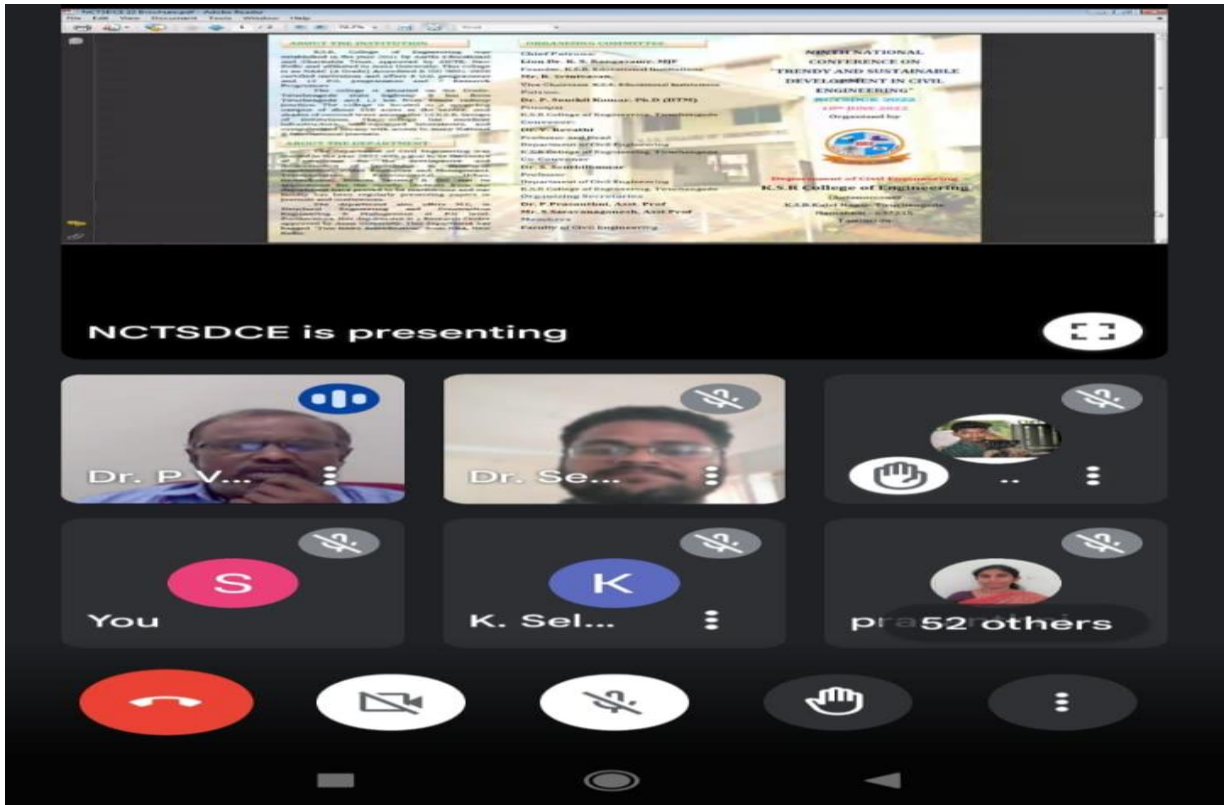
ABOUT THE INSTITUTION

ORGANISING COMMITTEE

Chief Patrons:
Lion Dr. K. S. Rangasamy, MJF
Founder, K.S.R. Educational Institutions
Mr. R. Srinivasan,
Vice Chairman, K.S.R. Educational Institutions
Patron:
Dr. P. Senthil Kumar, Ph.D (IITM)
Principal
K.S.R College of Engineering, Tiruchengode
Convener:
Dr. V. Revathi
Professor and Head
Department of Civil Engineering
K.S.R College of Engineering, Tiruchengode
Co-Convener
Dr. S. Senthilkumar
Professor
Department of Civil Engineering
K.S.R College of Engineering, Tiruchengode
Organizing Secretaries
Dr. P. Prasanthni, Asst. Prof
Mr. S. Saravanaganesh, Asst. Prof
Members
Faculty of Civil Engineering

ABOUT THE DEPARTMENT

NINTH NATIONAL CONFERENCE ON "TRENDY AND SUSTAINABLE DEVELOPMENT IN CIVIL ENGINEERING"
NCTSDCE 2022
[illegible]
Organized by

Department of Civil Engineering
K.S.R College of Engineering
(Autonomous)
K.S.R Kalvi Nagar, Tiruchengode
Namakkal - 637215
Tamilnadu

NCTSDCE is presenting

Dr. P V...

Dr. Se...

..

S
You

K
K. Sel...

pr 52 others